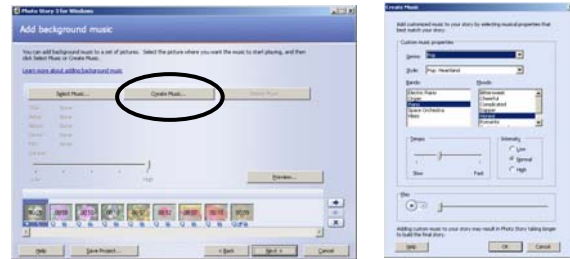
Photo Story 3 for Windows

Add background music

You can add background music to a set of pictures. Select the picture where you want the music to start playing, and then click Select Music or Create Music.

Learn more about adding background music

Select Music...

Create Music...

Delete Music

Title: None
Artist: None
Album: None
Genre: None
Title: None
Volume: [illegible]

Low

High

Preview...

Help

Save Project...

< Back

Next >

Cancel

Create Music

Add customized music to your story by selecting musical properties that best match your story.

Custom music properties

Genre: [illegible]

Style: Pop: Heartland

Bands:

Electric Piano
Guitar
Piano
Space Orchestra
Mixes

Moods:

Bittersweet
Cheerful
Complicated
Elegant
Honest
Romantic

Tempo

Slow

Fast

Intensity

Low

Normal

High

Play

Adding custom music to your story may result in Photo Story taking longer to build the final story.

Help

OK

Cancel